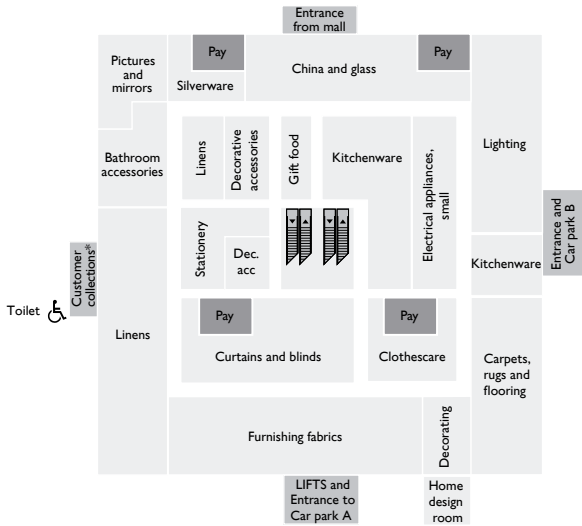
Entrance from mall

Pictures and mirrors

Pay

Silverware

China and glass

Pay

Lighting

Bathroom accessories

Linens

Decorative accessories

Gift food

Kitchenware

Electrical appliances, small

Entrance and Car park B

Stationery

Dec. acc

Kitchenware

Customer collections*

Toilet

Linens

Pay

Pay

Curtains and blinds

Clothescare

Carpets, rugs and flooring

Furnishing fabrics

Decorating

LIFTS and Entrance to Car park A

Home design room